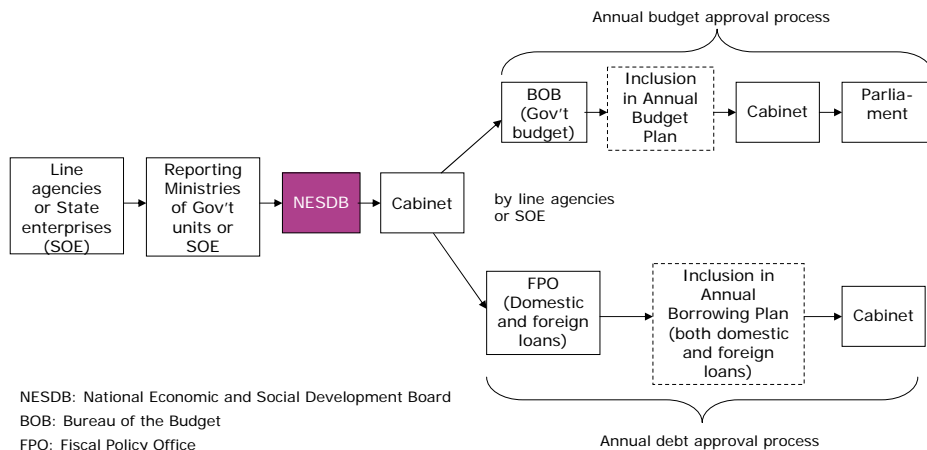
Annual budget approval process

Line agencies or State enterprises (SOE)

Reporting Ministries of Gov't units or SOE

NESDB

Cabinet

BOB (Gov't budget)

Inclusion in Annual Budget Plan

Cabinet

Parliament

by line agencies or SOE

FPO (Domestic and foreign loans)

Inclusion in Annual Borrowing Plan (both domestic and foreign loans)

Cabinet

NESDB: National Economic and Social Development Board
BOB: Bureau of the Budget
FPO: Fiscal Policy Office

Annual debt approval process